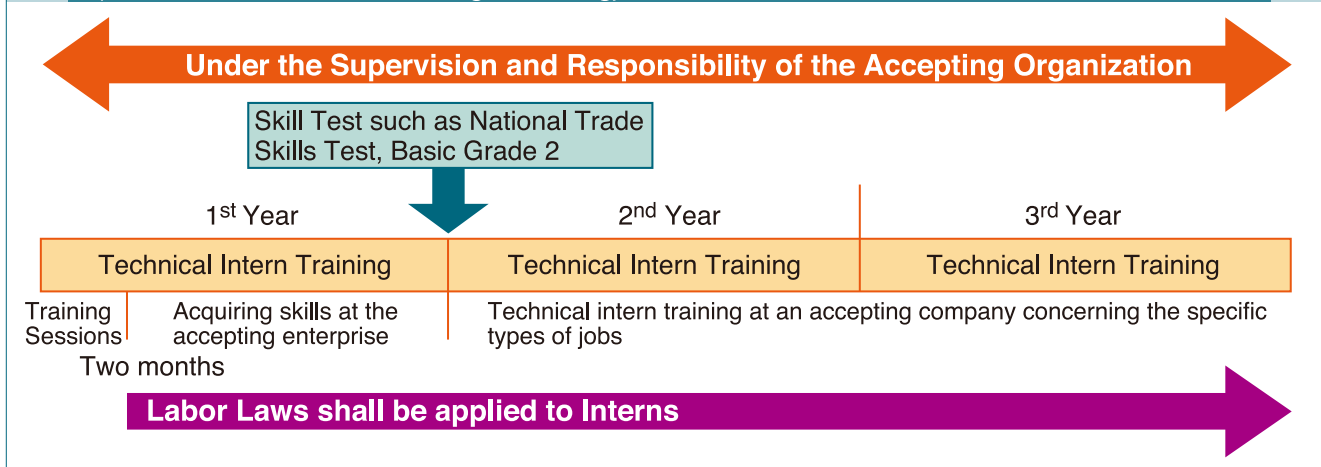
Under the Supervision and Responsibility of the Accepting Organization

Skill Test such as National Trade Skills Test, Basic Grade 2

1$^{st}$ Year

2$^{nd}$ Year

3$^{rd}$ Year

| Technical Intern Training | Technical Intern Training | Technical Intern Training |
|---|---|---|

Training Sessions

Acquiring skills at the accepting enterprise

Technical intern training at an accepting company concerning the specific types of jobs

Two months

Labor Laws shall be applied to Interns